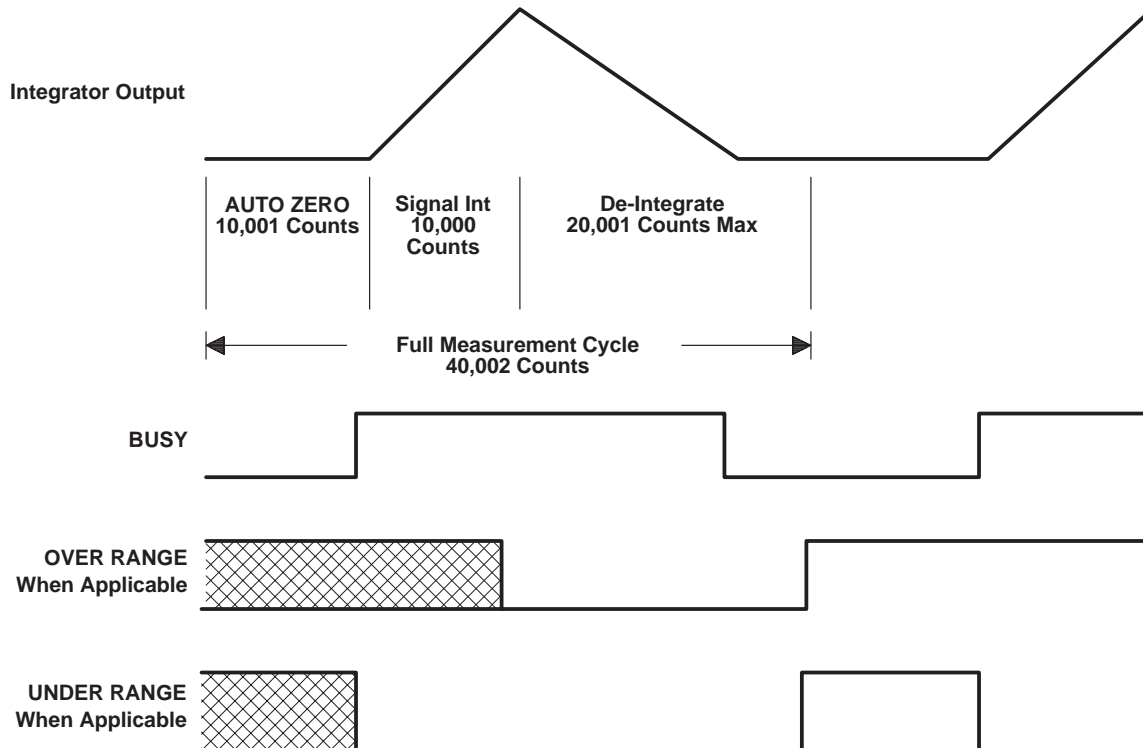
Integrator Output

AUTO ZERO
10,001 Counts

Signal Int
10,000
Counts

De-Integrate
20,001 Counts Max

Full Measurement Cycle
40,002 Counts

BUSY

OVER RANGE
When Applicable

UNDER RANGE
When Applicable